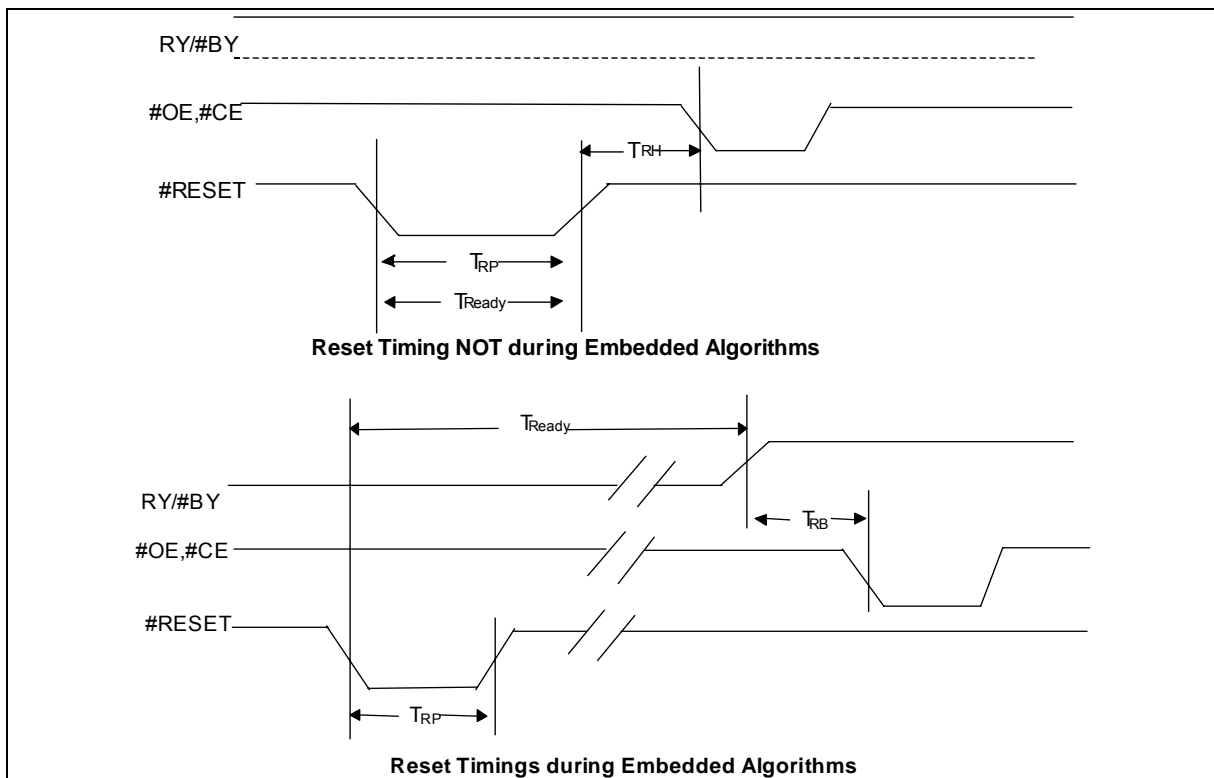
RY/#BY

#OE,#CE

$T_{RH}$

#RESET

$T_{RP}$

$T_{Ready}$

Reset Timing NOT during Embedded Algorithms

$T_{Ready}$

RY/#BY

$T_{RB}$

#OE,#CE

#RESET

$T_{RP}$

Reset Timings during Embedded Algorithms